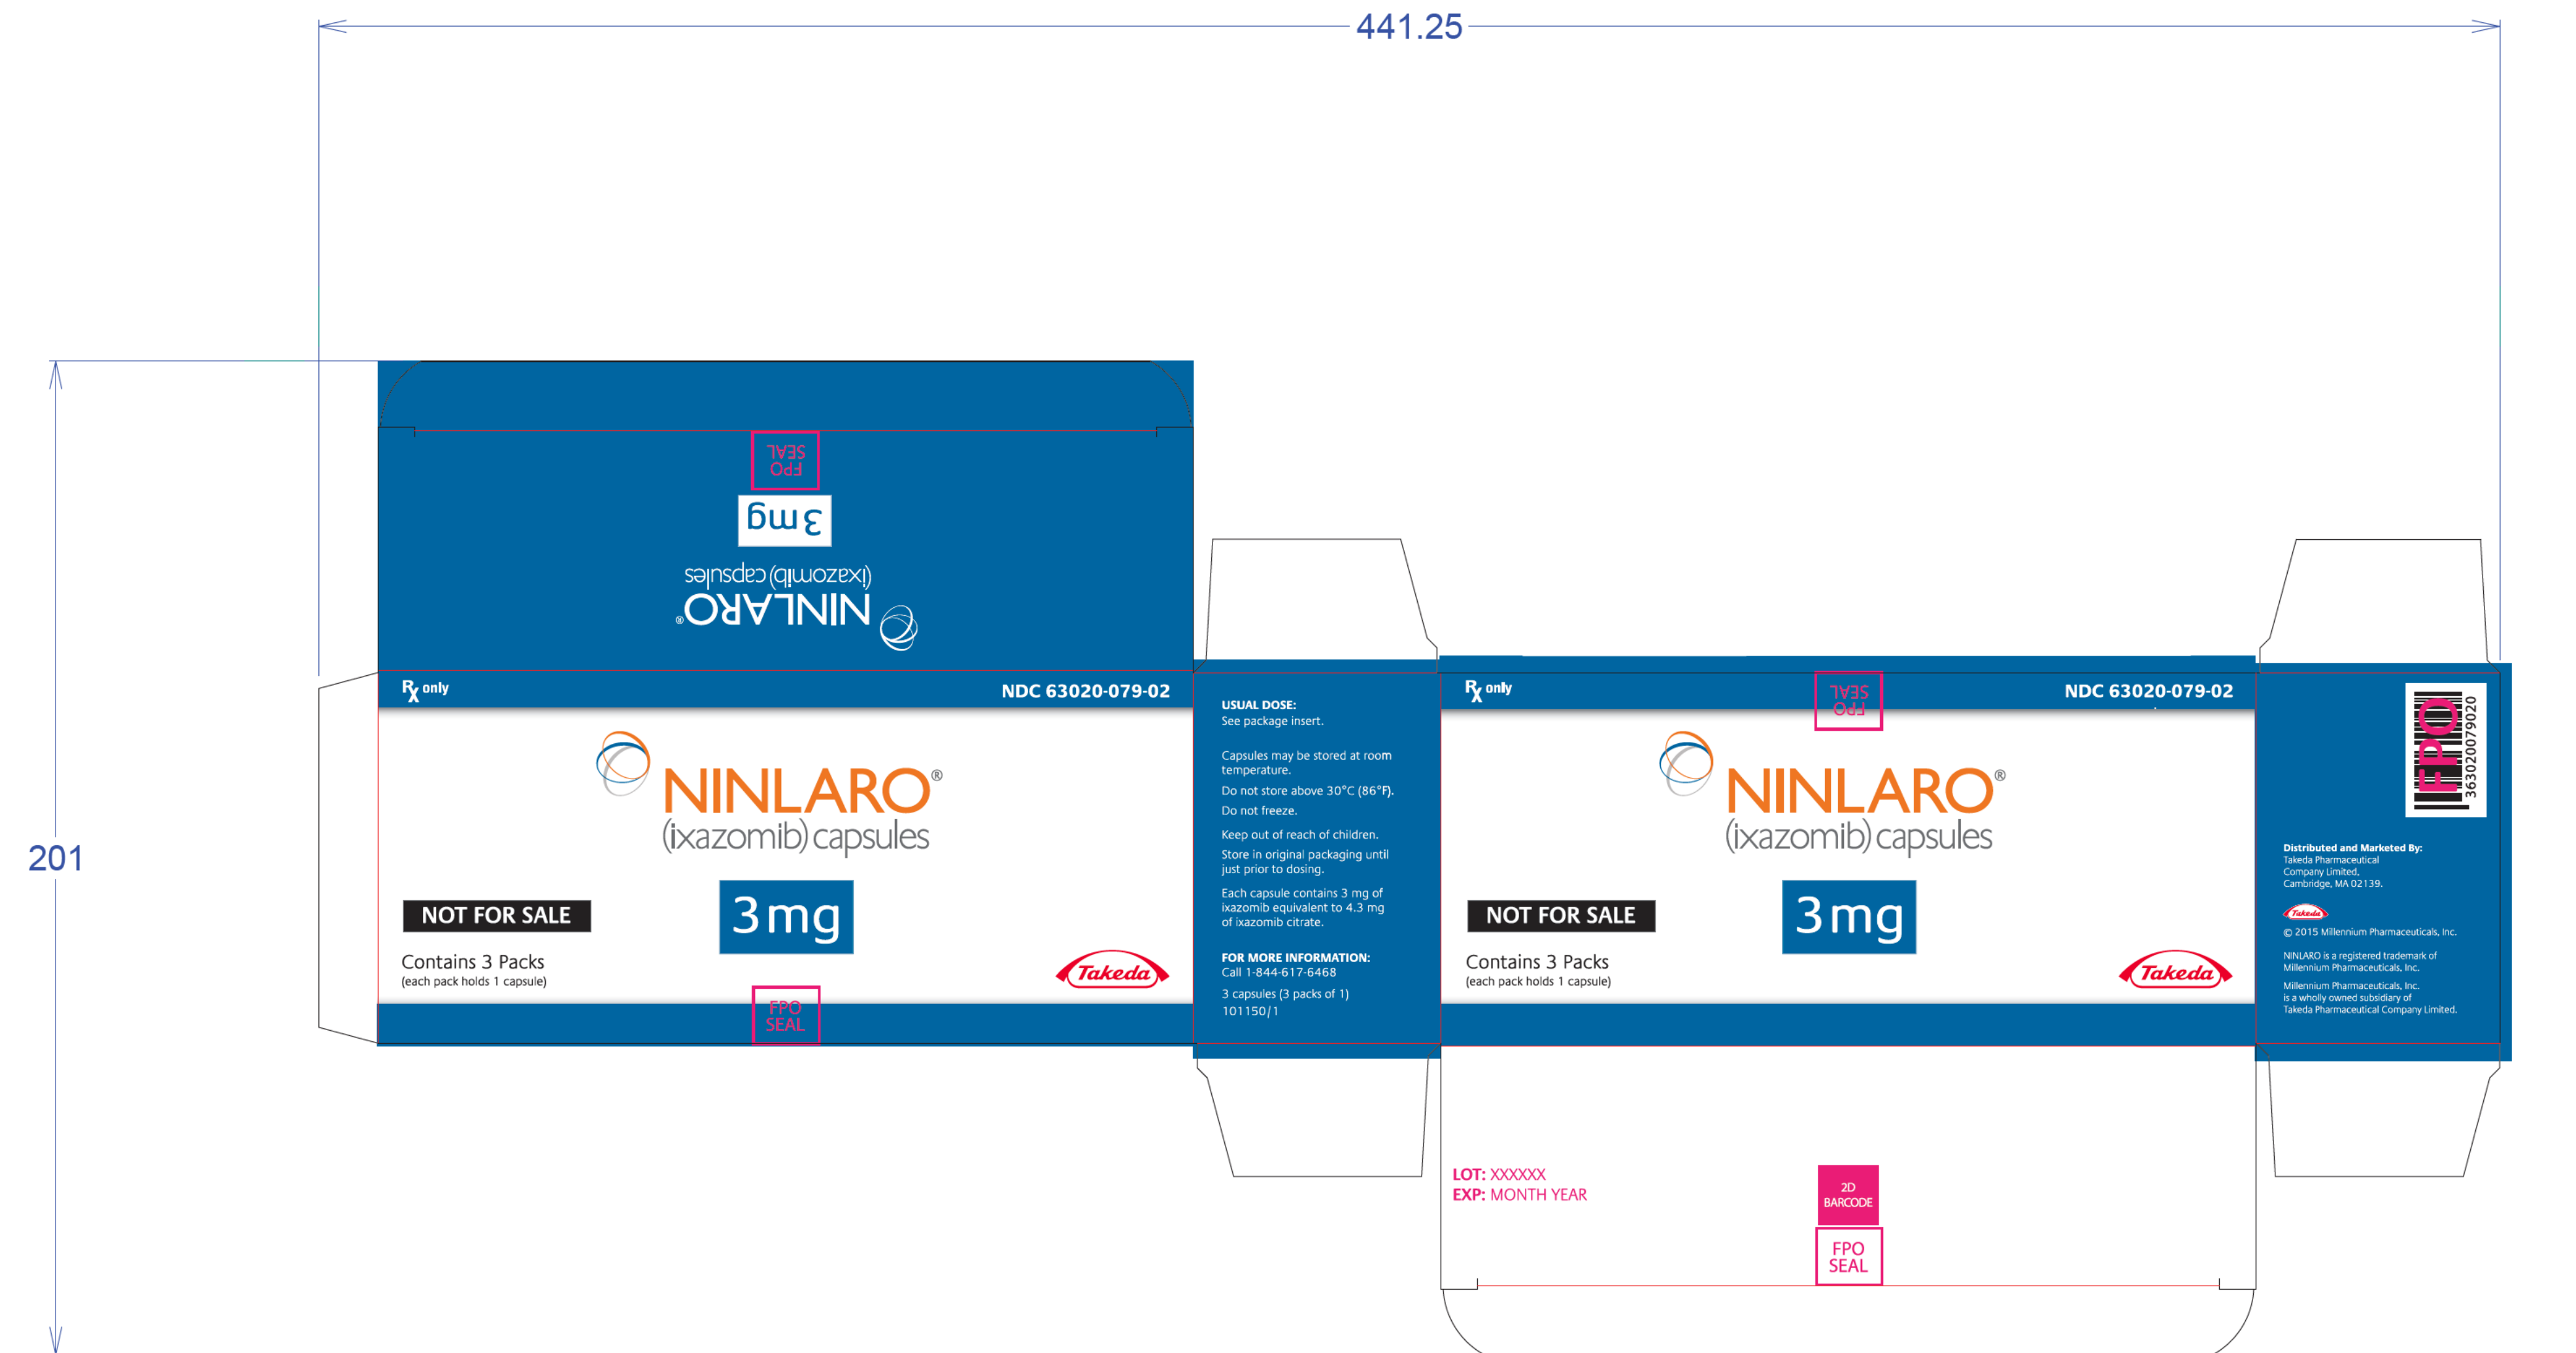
441.25

201

FPO SEAL

3 mg

NINLARO®
(ixazomib) capsules

℞ only

NDC 63020-079-02

NINLARO®
(ixazomib) capsules

NOT FOR SALE

3 mg

Contains 3 Packs
(each pack holds 1 capsule)

Takeda

FPO SEAL

USUAL DOSE:
See package insert.

Capsules may be stored at room temperature.

Do not store above 30°C (86°F).

Do not freeze.

Keep out of reach of children.

Store in original packaging until just prior to dosing.

Each capsule contains 3 mg of ixazomib equivalent to 4.3 mg of ixazomib citrate.

FOR MORE INFORMATION:
Call 1-844-617-6468

3 capsules (3 packs of 1)
101150/1

℞ only

FPO SEAL

NDC 63020-079-02

NINLARO®
(ixazomib) capsules

NOT FOR SALE

3 mg

Contains 3 Packs
(each pack holds 1 capsule)

Takeda

FPO

363020079020

Distributed and Marketed By:
Takeda Pharmaceutical Company Limited,
Cambridge, MA 02139.

Takeda

© 2015 Millennium Pharmaceuticals, Inc.

NINLARO is a registered trademark of Millennium Pharmaceuticals, Inc.

Millennium Pharmaceuticals, Inc. is a wholly owned subsidiary of Takeda Pharmaceutical Company Limited.

LOT: XXXXXX
EXP: MONTH YEAR

2D BARCODE

FPO SEAL